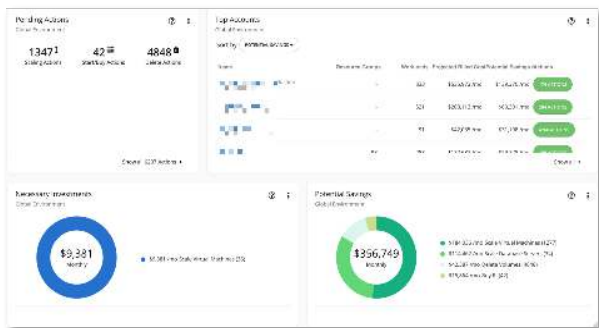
Pending Actions
Global Environment

1347 Scaling Actions
42 Start/Stop Actions
4848 Delete Actions

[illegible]

Top Accounts
Global Environment

Sort by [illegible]

Name | Realized Savings | Workloads | Projected Price | Potential Savings | Actions
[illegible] | - | 322 | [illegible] | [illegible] | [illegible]
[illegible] | - | 321 | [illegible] | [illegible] | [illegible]
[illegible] | - | 91 | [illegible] | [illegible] | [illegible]
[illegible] | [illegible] | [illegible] | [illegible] | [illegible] | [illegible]

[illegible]

Necessary Investments
Global Environment

$9,381
Monthly

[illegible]

Potential Savings
Global Environment

$356,749
Monthly

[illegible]
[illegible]
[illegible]
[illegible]